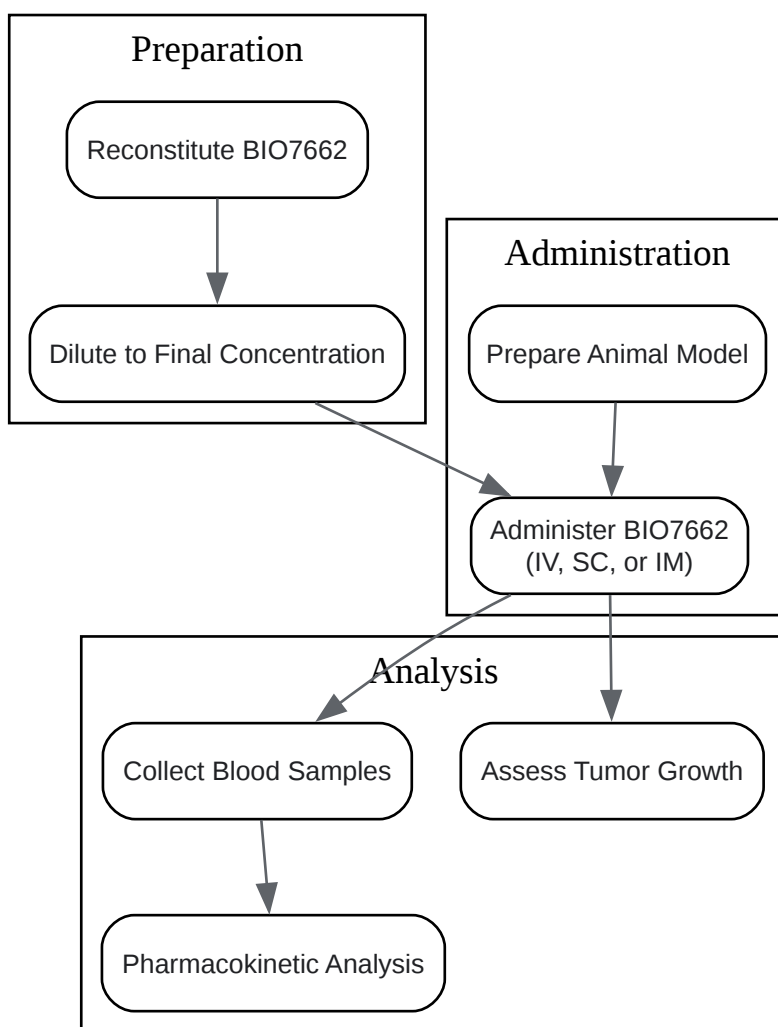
Preparation

Reconstitute BIO7662

Dilute to Final Concentration

Administration

Prepare Animal Model

Administer BIO7662
(IV, SC, or IM)

Analysis

Collect Blood Samples

Assess Tumor Growth

Pharmacokinetic Analysis